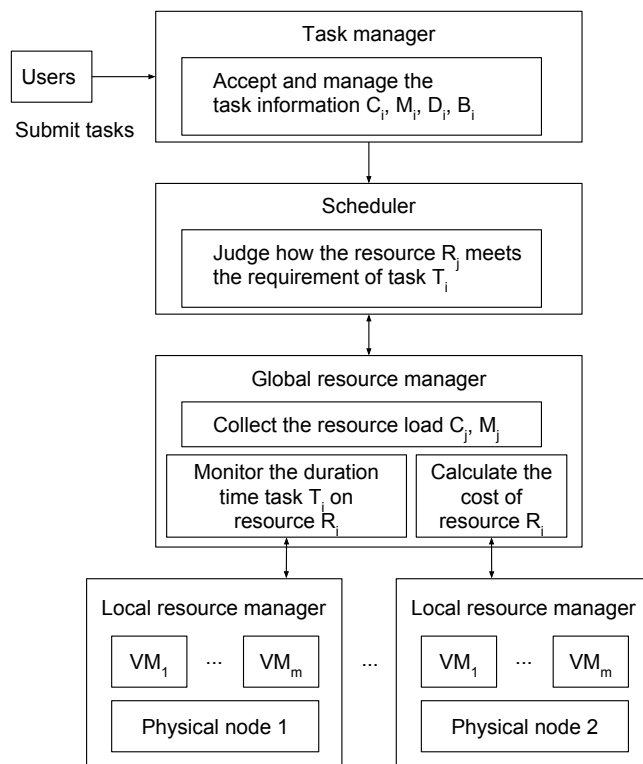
Users

Submit tasks

Task manager

Accept and manage the task information $C_i$, $M_i$, $D_i$, $B_i$

Scheduler

Judge how the resource $R_j$ meets the requirement of task $T_i$

Global resource manager

Collect the resource load $C_j$, $M_j$

Monitor the duration time task $T_i$ on resource $R_j$

Calculate the cost of resource $R_j$

Local resource manager

$VM_1$ ... $VM_m$

Physical node 1

...

Local resource manager

$VM_1$ ... $VM_m$

Physical node 2